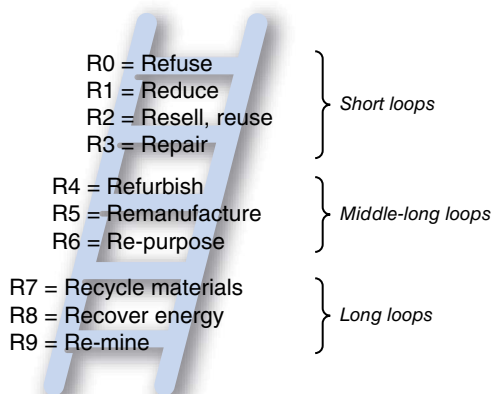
R0 = Refuse
R1 = Reduce
R2 = Resell, reuse
R3 = Repair

Short loops

R4 = Refurbish
R5 = Remanufacture
R6 = Re-purpose

Middle-long loops

R7 = Recycle materials
R8 = Recover energy
R9 = Re-mine

Long loops